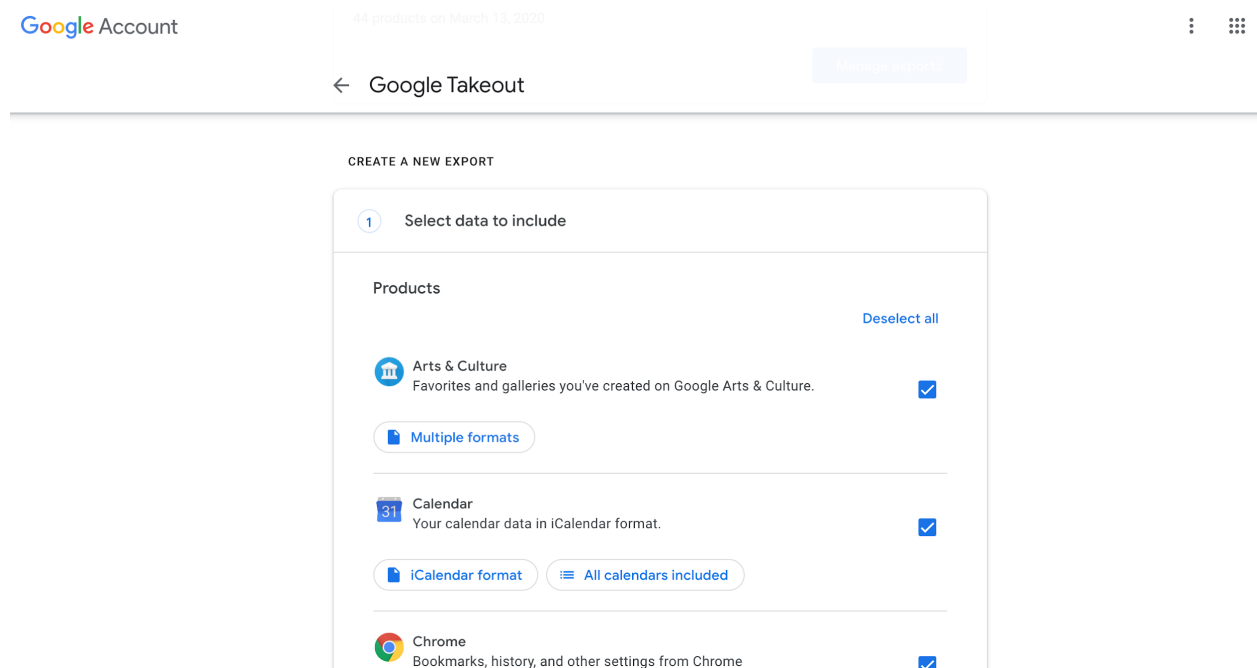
Google Account

44 products on March 13, 2020

Manage exports

Google Takeout

CREATE A NEW EXPORT

1 Select data to include

Products

Deselect all

Arts & Culture
Favorites and galleries you've created on Google Arts & Culture.

Multiple formats

31

Calendar
Your calendar data in iCalendar format.

iCalendar format

All calendars included

Chrome
Bookmarks, history, and other settings from Chrome